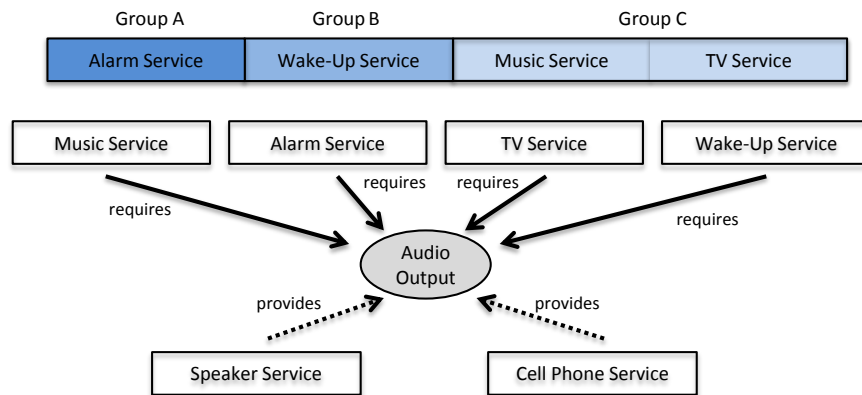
Group A Group B Group C

| Alarm Service | Wake-Up Service | Music Service | TV Service |
|---|---|---|---|

Music Service

Alarm Service

TV Service

Wake-Up Service

requires

requires

requires

requires

Audio Output

provides

provides

Speaker Service

Cell Phone Service